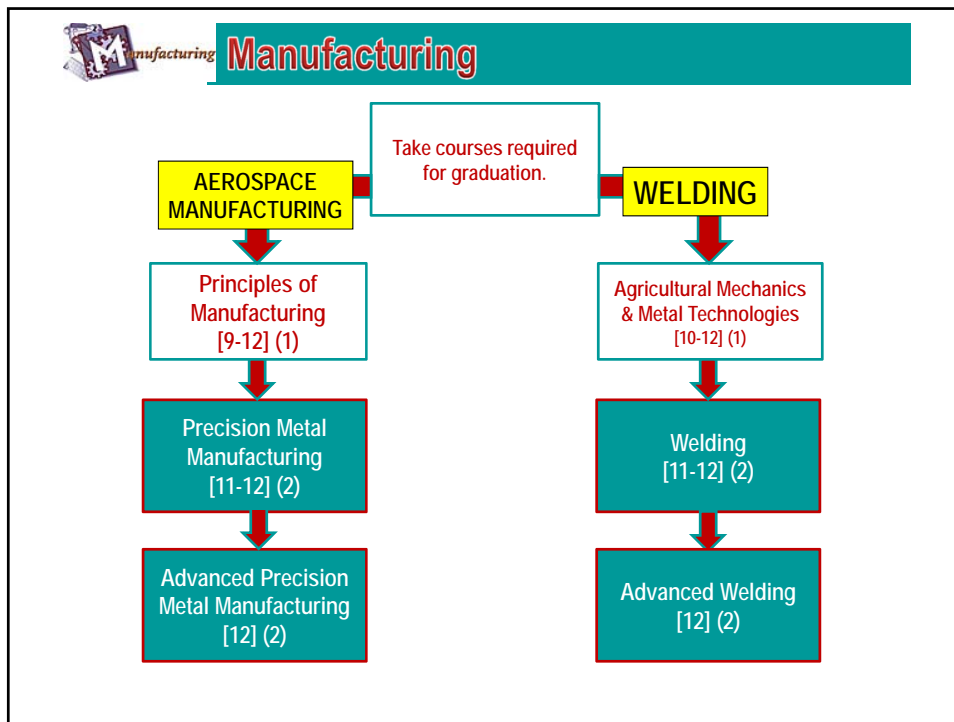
Manufacturing Manufacturing

Take courses required for graduation.

AEROSPACE MANUFACTURING

WELDING

Principles of Manufacturing [9-12] (1)

Precision Metal Manufacturing [11-12] (2)

Advanced Precision Metal Manufacturing [12] (2)

Agricultural Mechanics & Metal Technologies [10-12] (1)

Welding [11-12] (2)

Advanced Welding [12] (2)